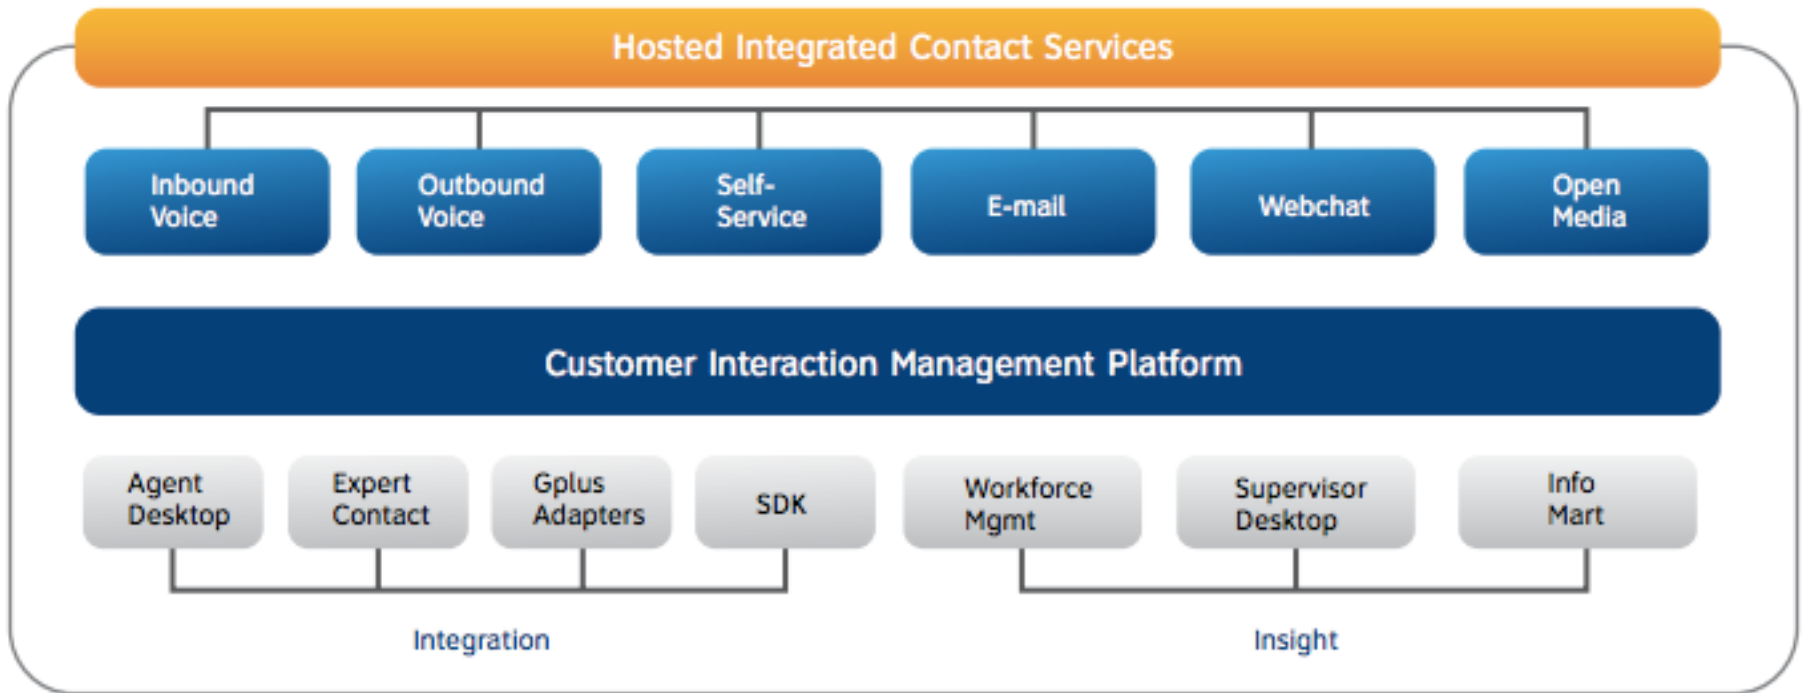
Hosted Integrated Contact Services

Inbound Voice

Outbound Voice

Self-Service

E-mail

Webchat

Open Media

Customer Interaction Management Platform

Agent Desktop

Expert Contact

Gplus Adapters

SDK

Workforce Mgmt

Supervisor Desktop

Info Mart

Integration

Insight